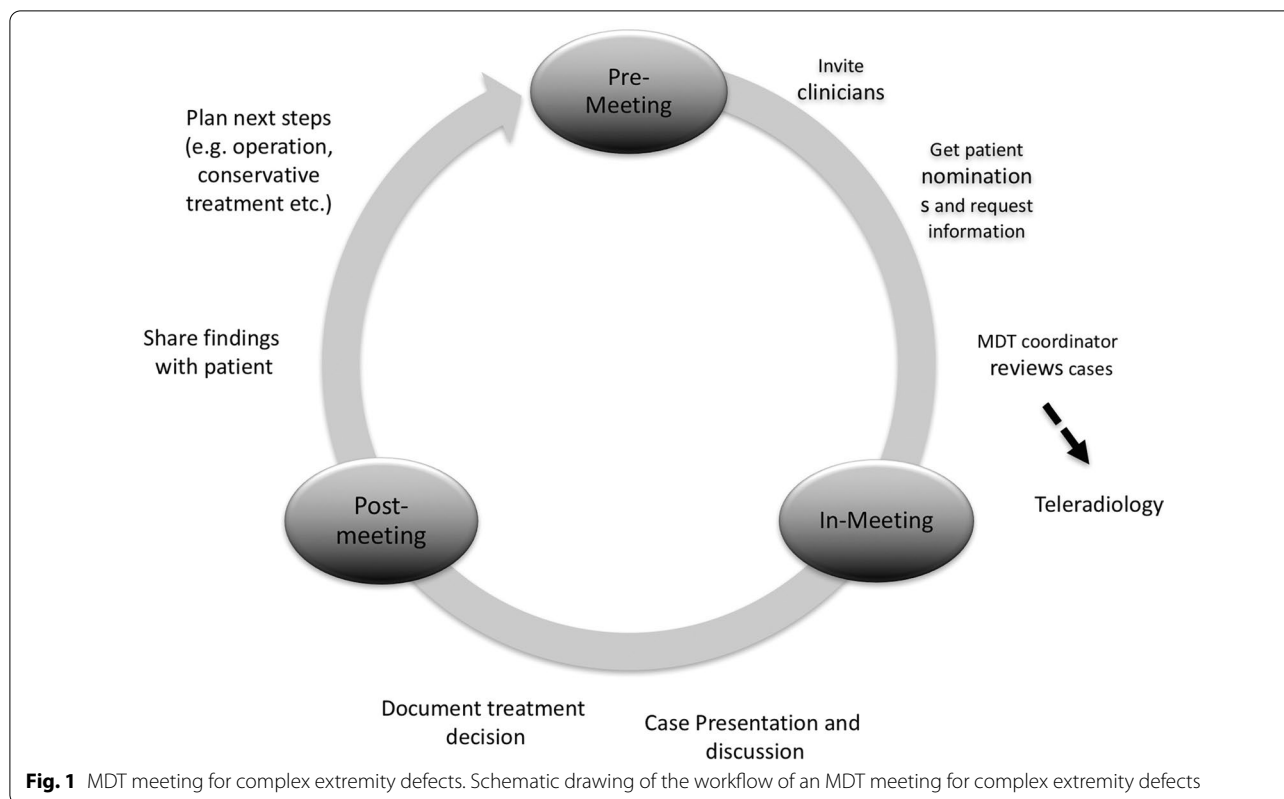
Pre-Meeting

Invite clinicians

Get patient nominations and request information

MDT coordinator reviews cases

Teleradiology

In-Meeting

Case Presentation and discussion

Document treatment decision

Post-meeting

Share findings with patient

Plan next steps (e.g. operation, conservative treatment etc.)

**Fig. 1** MDT meeting for complex extremity defects. Schematic drawing of the workflow of an MDT meeting for complex extremity defects